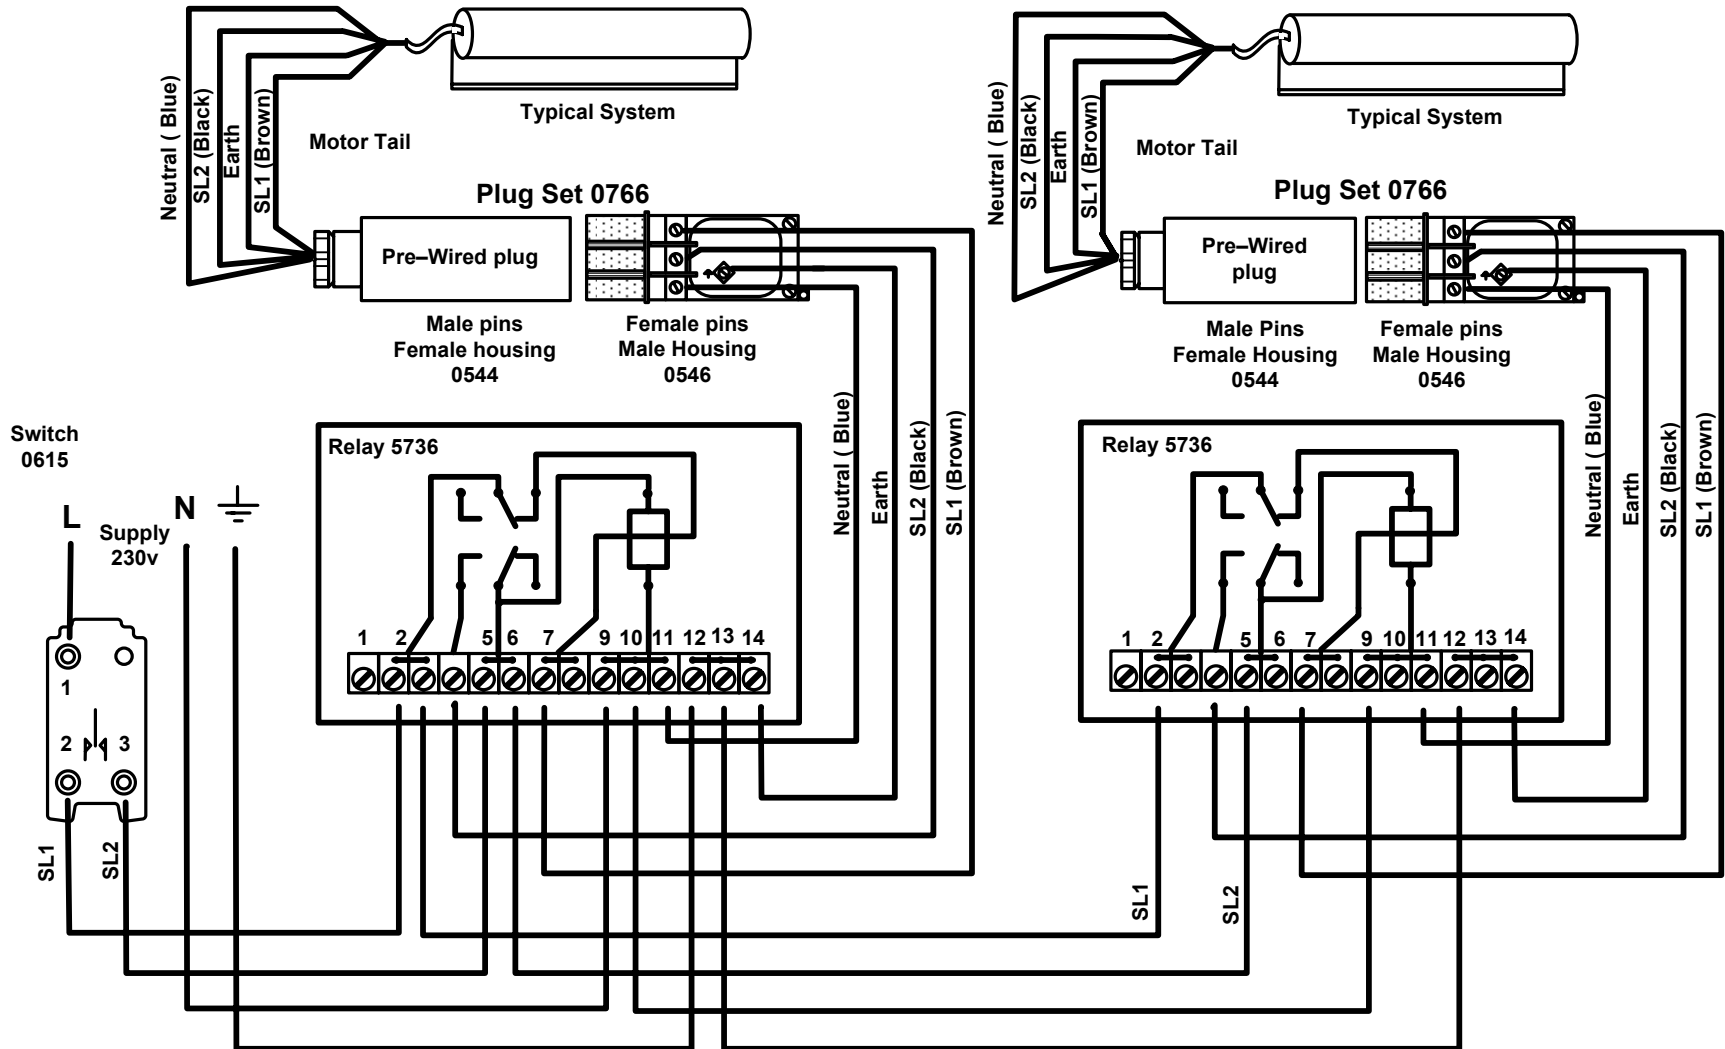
Neutral ( Blue)
SL2 (Black)
Earth
SL1 (Brown)
Motor Tail
Typical System
Plug Set 0766
Pre–Wired plug
Male pins
Female housing
0544
Female pins
Male Housing
0546
Neutral ( Blue)
Earth
SL2 (Black)
SL1 (Brown)

Neutral ( Blue)
SL2 (Black)
Earth
SL1 (Brown)
Motor Tail
Typical System
Plug Set 0766
Pre–Wired plug
Male Pins
Female Housing
0544
Female pins
Male Housing
0546
Neutral ( Blue)
Earth
SL2 (Black)
SL1 (Brown)

Switch
0615
L
Supply
230v
N
1
2
3
SL1
SL2

Relay 5736
1 2 5 6 7 9 10 11 12 13 14

Relay 5736
1 2 5 6 7 9 10 11 12 13 14

SL1
SL2